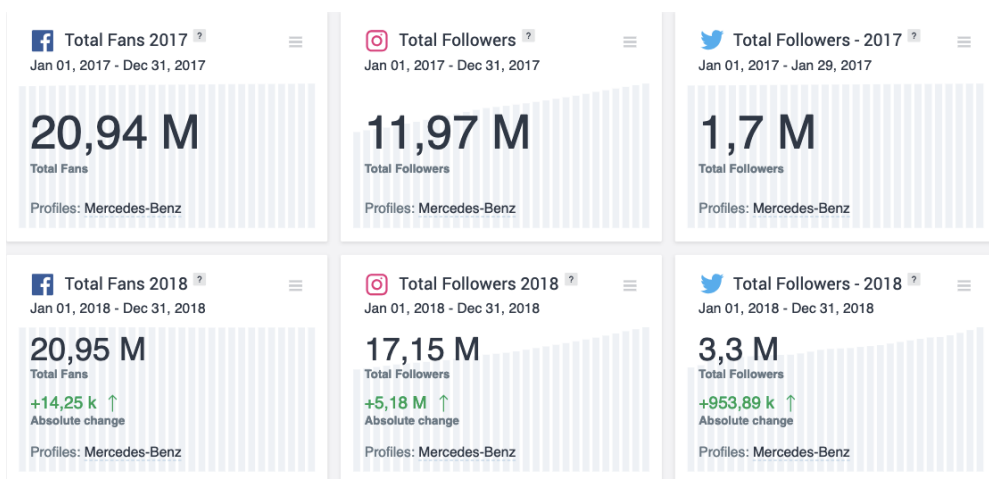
Total Fans 2017 ?
Jan 01, 2017 - Dec 31, 2017
20,94 M
Total Fans
Profiles: Mercedes-Benz

Total Followers ?
Jan 01, 2017 - Dec 31, 2017
11,97 M
Total Followers
Profiles: Mercedes-Benz

Total Followers - 2017 ?
Jan 01, 2017 - Jan 29, 2017
1,7 M
Total Followers
Profiles: Mercedes-Benz

Total Fans 2018 ?
Jan 01, 2018 - Dec 31, 2018
20,95 M
Total Fans
+14,25 k ↑
Absolute change
Profiles: Mercedes-Benz

Total Followers 2018 ?
Jan 01, 2018 - Dec 31, 2018
17,15 M
Total Followers
+5,18 M ↑
Absolute change
Profiles: Mercedes-Benz

Total Followers - 2018 ?
Jan 01, 2018 - Dec 31, 2018
3,3 M
Total Followers
+953,89 k ↑
Absolute change
Profiles: Mercedes-Benz